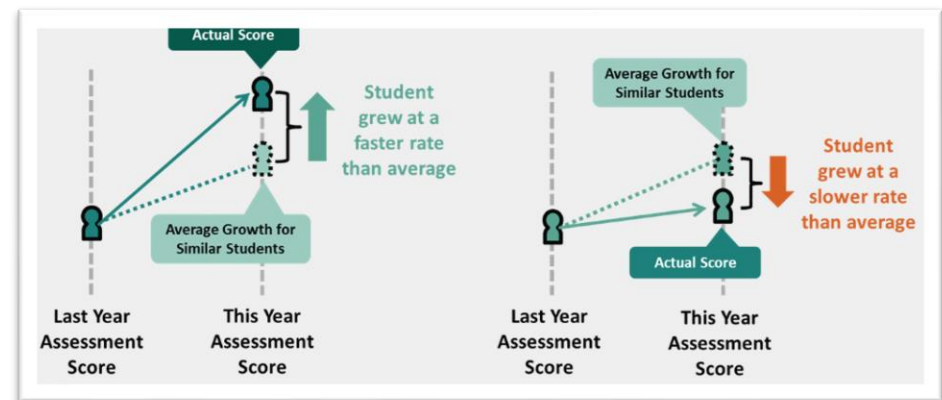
Actual Score

Student grew at a faster rate than average

Average Growth for Similar Students

Last Year Assessment Score

This Year Assessment Score

Average Growth for Similar Students

Student grew at a slower rate than average

Actual Score

Last Year Assessment Score

This Year Assessment Score